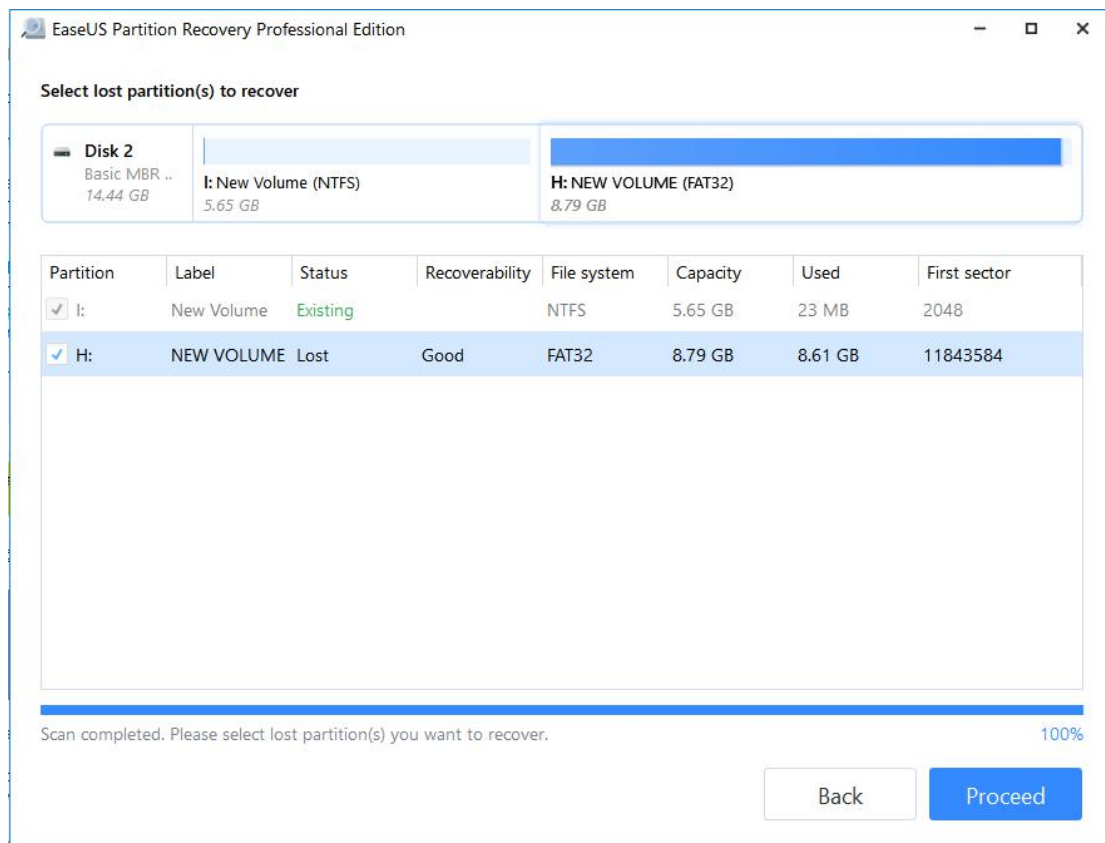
EaseUS Partition Recovery Professional Edition

Select lost partition(s) to recover

Disk 2
Basic MBR ..
14.44 GB

I: New Volume (NTFS)
5.65 GB

H: NEW VOLUME (FAT32)
8.79 GB

| Partition | Label | Status | Recoverability | File system | Capacity | Used | First sector |
|---|---|---|---|---|---|---|---|
| I: | New Volume | Existing | | NTFS | 5.65 GB | 23 MB | 2048 |
| H: | NEW VOLUME | Lost | Good | FAT32 | 8.79 GB | 8.61 GB | 11843584 |

Scan completed. Please select lost partition(s) you want to recover.

100%

Back

Proceed